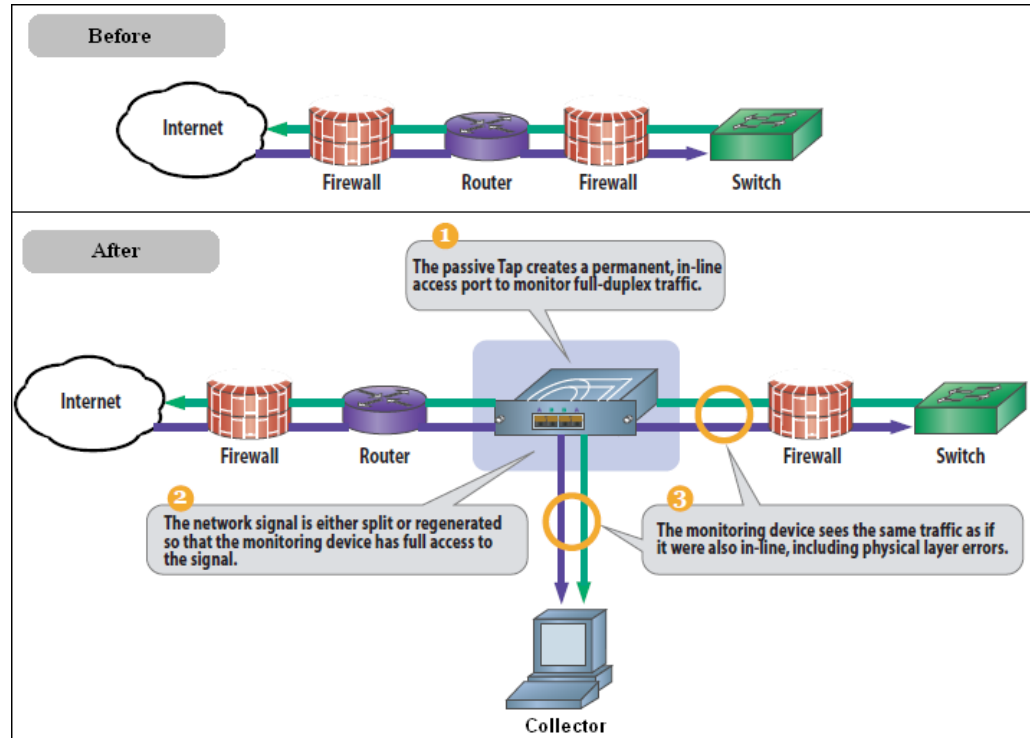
Before

Internet

Firewall

Router

Firewall

Switch

After

1
The passive Tap creates a permanent, in-line access port to monitor full-duplex traffic.

Internet

Firewall

Router

Firewall

Switch

2
The network signal is either split or regenerated so that the monitoring device has full access to the signal.

3
The monitoring device sees the same traffic as if it were also in-line, including physical layer errors.

Collector